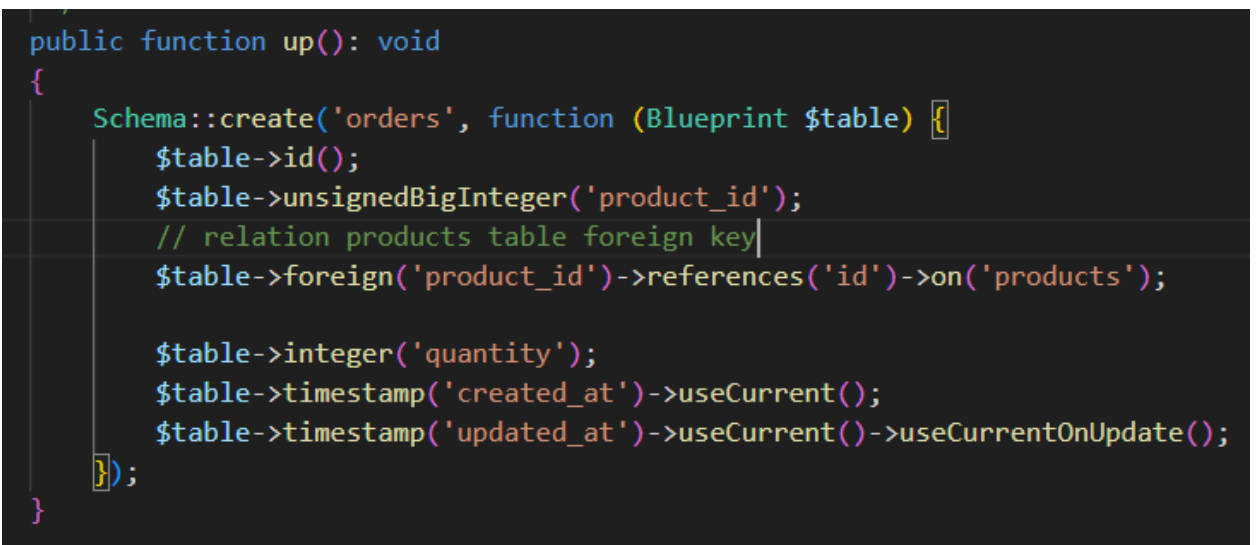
public function up(): void
{
    Schema::create('orders', function (Blueprint $table) {
        $table->id();
        $table->unsignedBigInteger('product_id');
        // relation products table foreign key
        $table->foreign('product_id')->references('id')->on('products');

        $table->integer('quantity');
        $table->timestamp('created_at')->useCurrent();
        $table->timestamp('updated_at')->useCurrent()->useCurrentOnUpdate();
    });
}